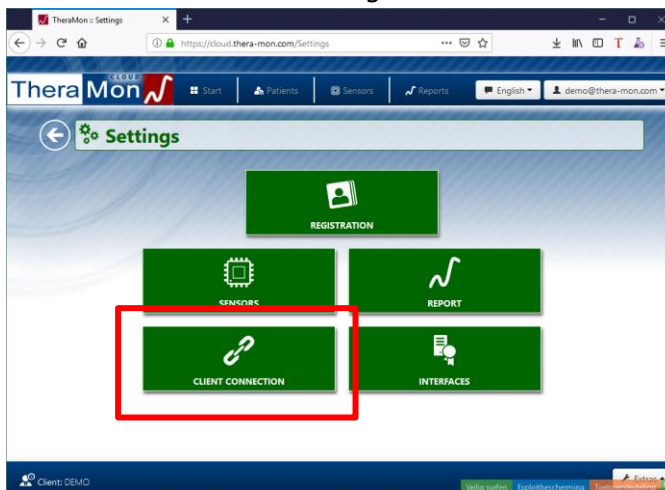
TheraMon :: Settings

https://cloud.thera-mon.com/Settings

Thera Mon CLOUD

Start

Patients

Sensors

Reports

English

demo@thera-mon.com

Settings

REGISTRATION

SENSORS

REPORT

CLIENT CONNECTION

INTERFACES

Client: DEMO

Veilig surfen

Exploitbescherming

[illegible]

Extras